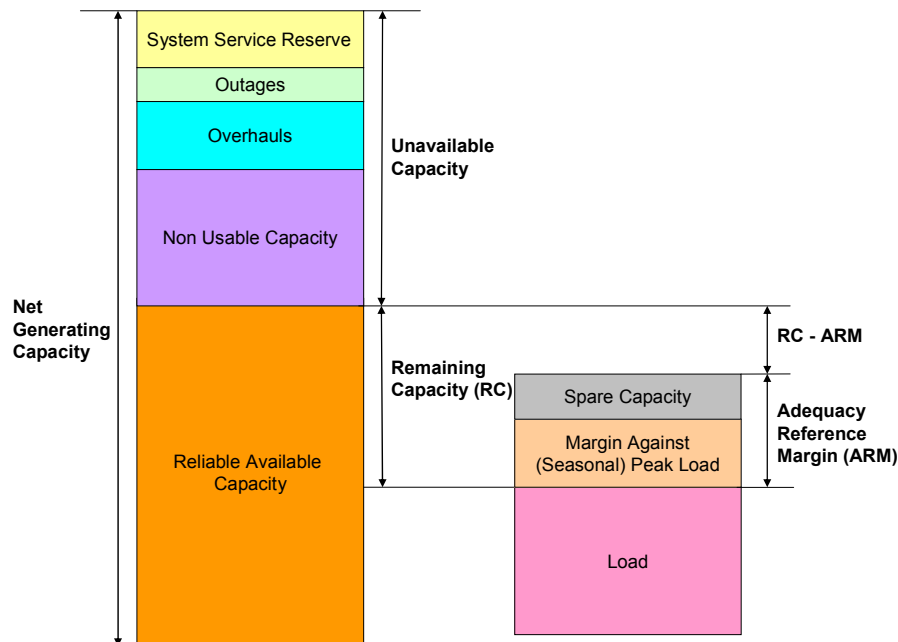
System Service Reserve

Outages

Overhauls

Non Usable Capacity

Reliable Available Capacity

Net Generating Capacity

Unavailable Capacity

Remaining Capacity (RC)

RC - ARM

Spare Capacity

Margin Against (Seasonal) Peak Load

Adequacy Reference Margin (ARM)

Load